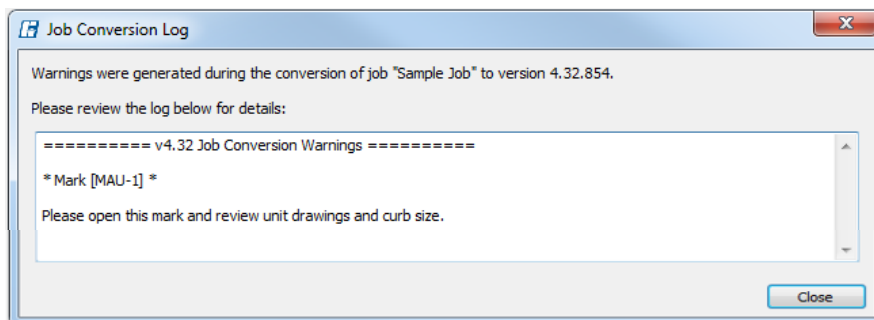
Job Conversion Log

Warnings were generated during the conversion of job "Sample Job" to version 4.32.854.

Please review the log below for details:

========== v4.32 Job Conversion Warnings ==========

* Mark [MAU-1] *

Please open this mark and review unit drawings and curb size.

Close